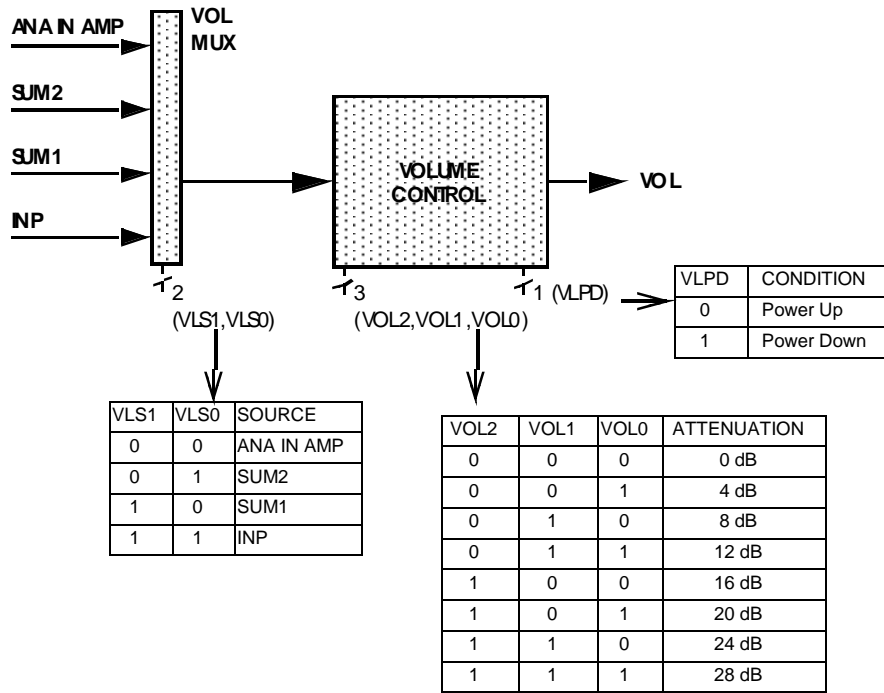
ANA IN AMP

SUM2

SUM1

INP

VOL MUX

VOLUME CONTROL

VOL

2
(VLS1,VLS0)

3
(VOL2,VOL1,VOL0)

1 (VLPD)

| VLPD | CONDITION |
|---|---|
| 0 | Power Up |
| 1 | Power Down |

| VLS1 | VLS0 | SOURCE |
|---|---|---|
| 0 | 0 | ANA IN AMP |
| 0 | 1 | SUM2 |
| 1 | 0 | SUM1 |
| 1 | 1 | INP |

| VOL2 | VOL1 | VOL0 | ATTENUATION |
|---|---|---|---|
| 0 | 0 | 0 | 0 dB |
| 0 | 0 | 1 | 4 dB |
| 0 | 1 | 0 | 8 dB |
| 0 | 1 | 1 | 12 dB |
| 1 | 0 | 0 | 16 dB |
| 1 | 0 | 1 | 20 dB |
| 1 | 1 | 0 | 24 dB |
| 1 | 1 | 1 | 28 dB |